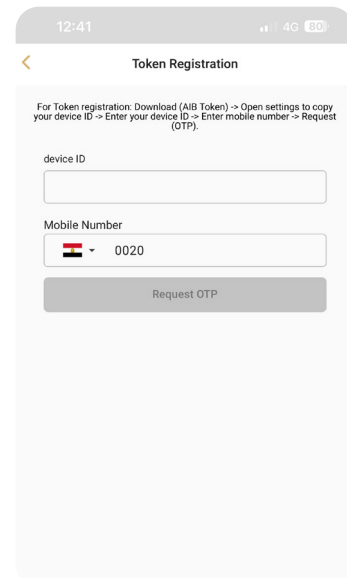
12:41 4G 80

<

Token Registration

For Token registration: Download (AIB Token) -> Open settings to copy your device ID -> Enter your device ID -> Enter mobile number -> Request (OTP).

device ID

Mobile Number

0020

Request OTP